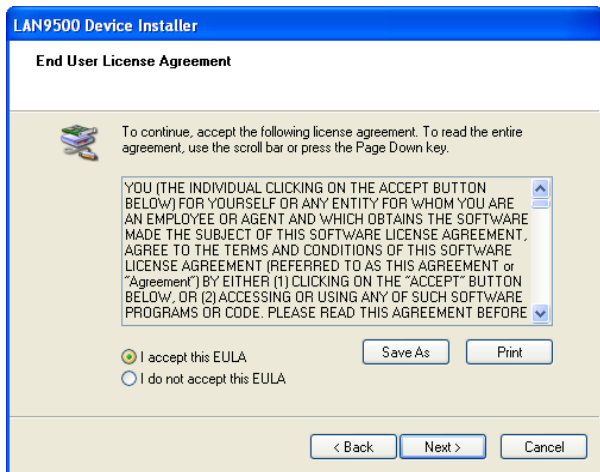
LAN9500 Device Installer

End User License Agreement

To continue, accept the following license agreement. To read the entire agreement, use the scroll bar or press the Page Down key.

YOU (THE INDIVIDUAL CLICKING ON THE ACCEPT BUTTON BELOW) FOR YOURSELF OR ANY ENTITY FOR WHOM YOU ARE AN EMPLOYEE OR AGENT AND WHICH OBTAINS THE SOFTWARE MADE THE SUBJECT OF THIS SOFTWARE LICENSE AGREEMENT, AGREE TO THE TERMS AND CONDITIONS OF THIS SOFTWARE LICENSE AGREEMENT (REFERRED TO AS THIS AGREEMENT or "Agreement") BY EITHER (1) CLICKING ON THE "ACCEPT" BUTTON BELOW, OR (2) ACCESSING OR USING ANY OF SUCH SOFTWARE PROGRAMS OR CODE. PLEASE READ THIS AGREEMENT BEFORE

I accept this EULA
I do not accept this EULA

Save As
Print

< Back
Next >
Cancel